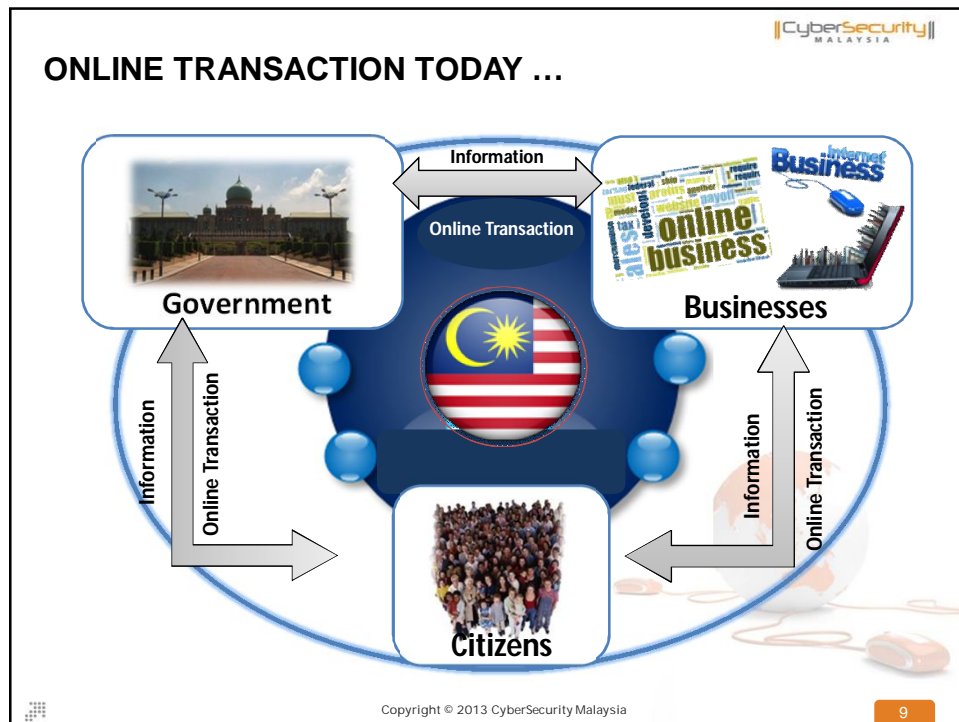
CyberSecurity MALAYSIA

ONLINE TRANSACTION TODAY …

Information

Online Transaction

Government

Internet Business

online business

Businesses

Information

Online Transaction

Information

Online Transaction

Citizens

Copyright © 2013 CyberSecurity Malaysia

9